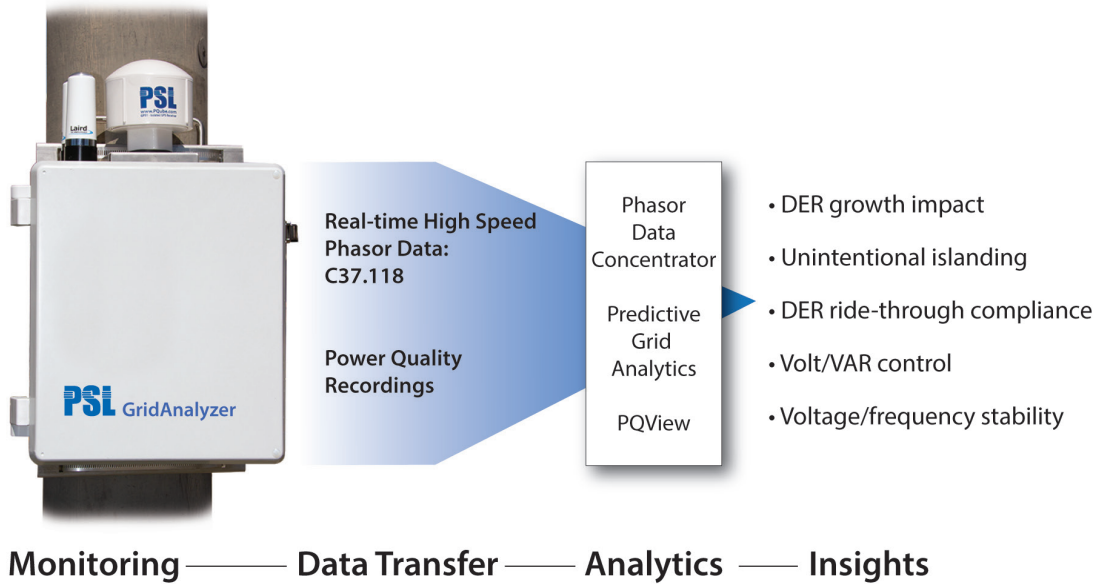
PSL
www.PQube.com

Laird

PSL GridAnalyzer

Real-time High Speed Phasor Data: C37.118

Power Quality Recordings

Phasor Data Concentrator

Predictive Grid Analytics

PQView

• DER growth impact

• Unintentional islanding

• DER ride-through compliance

• Volt/VAR control

• Voltage/frequency stability

Monitoring —— Data Transfer —— Analytics —— Insights